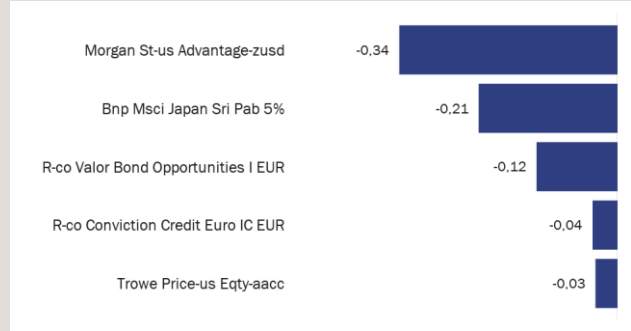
| | |
|---|---|
| Morgan St-us Advantage-zusd | -0,34 |
| Bnp Msci Japan Sri Pab 5% | -0,21 |
| R-co Valor Bond Opportunities I EUR | -0,12 |
| R-co Conviction Credit Euro IC EUR | -0,04 |
| Trowe Price-us Eqty-aacc | -0,03 |